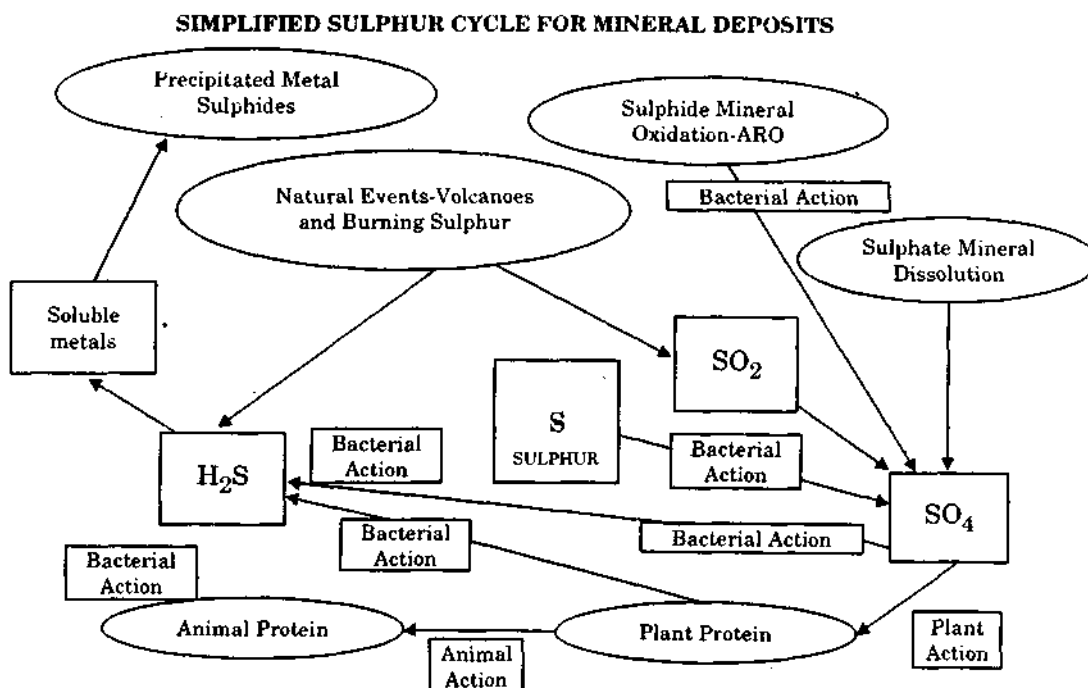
SIMPLIFIED SULPHUR CYCLE FOR MINERAL DEPOSITS

Precipitated Metal Sulphides

Sulphide Mineral Oxidation-ARO

Bacterial Action

Natural Events-Volcanoes and Burning Sulphur

Sulphate Mineral Dissolution

Soluble metals

$SO_2$

S
SULPHUR

$H_2S$

Bacterial Action

Bacterial Action

$SO_4$

Bacterial Action

Bacterial Action

Bacterial Action

Animal Protein

Plant Protein

Plant Action

Animal Action